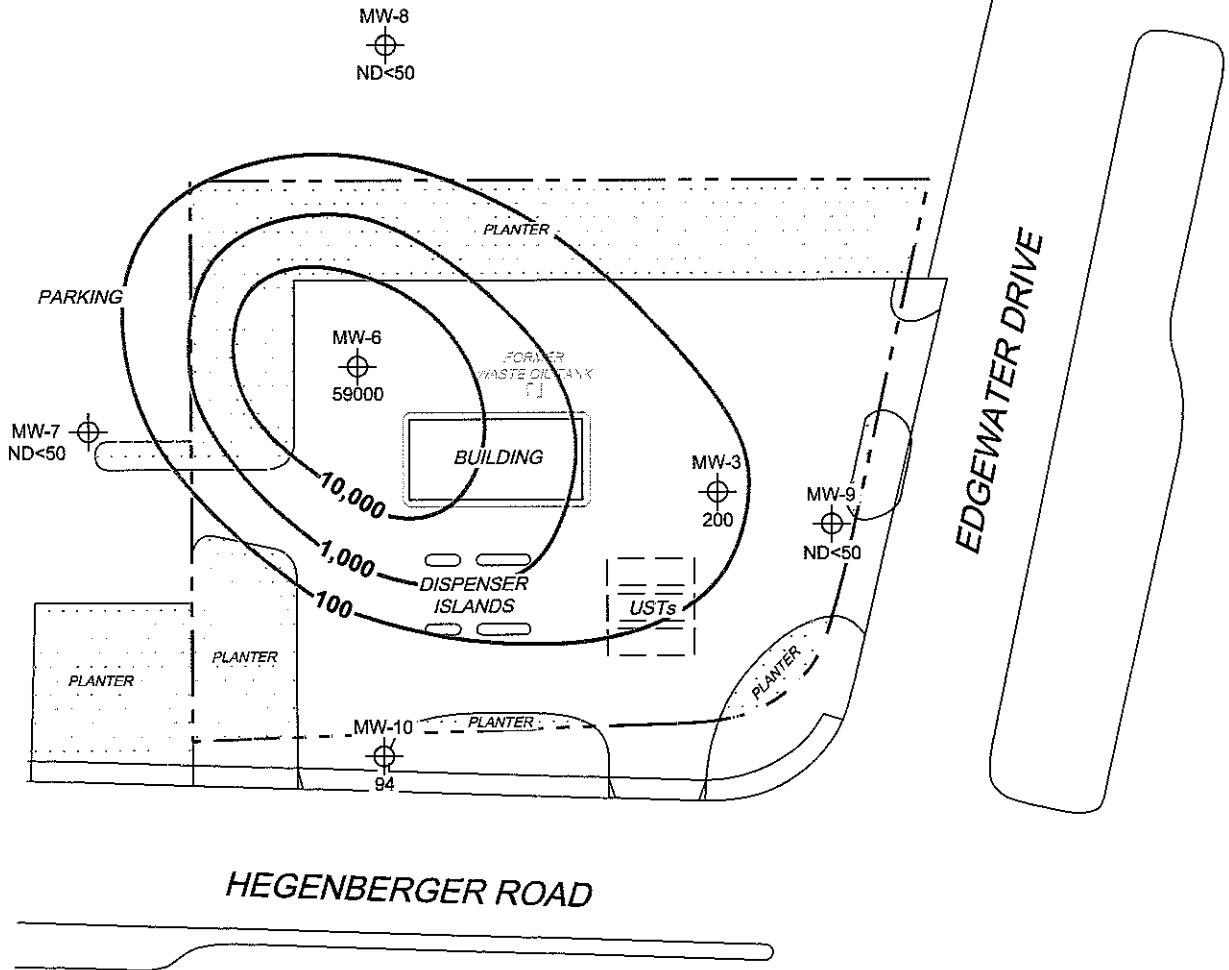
MW-8
ND<50

PLANTER

PARKING

MW-6
59000

FORMER
WASTE OIL TANK

MW-7
ND<50

BUILDING

10,000

MW-3
200

MW-9
ND<50

EDGEWATER DRIVE

1,000

DISPENSER
ISLANDS

100

USTs

PLANTER

PLANTER

PLANTER

MW-10

PLANTER

94

HEGENBERGER ROAD